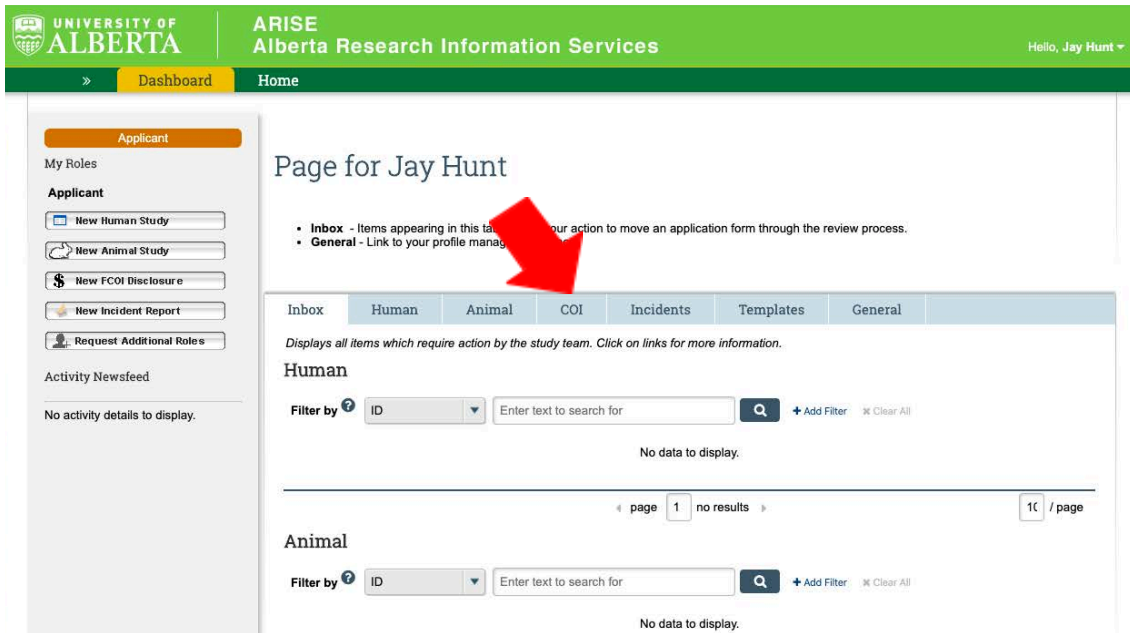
UNIVERSITY OF ALBERTA

ARISE
Alberta Research Information Services

Hello, Jay Hunt

» Dashboard Home

Applicant
My Roles
Applicant
New Human Study
New Animal Study
New FCOI Disclosure
New Incident Report
Request Additional Roles
Activity Newsfeed
No activity details to display.

Page for Jay Hunt

- Inbox - Items appearing in this ta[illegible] your action to move an application form through the review process.
- General - Link to your profile manag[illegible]

Inbox Human Animal COI Incidents Templates General

Displays all items which require action by the study team. Click on links for more information.

Human
Filter by ID Enter text to search for + Add Filter ✖ Clear All
No data to display.
page 1 no results 1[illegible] / page

Animal
Filter by ID Enter text to search for + Add Filter ✖ Clear All
No data to display.